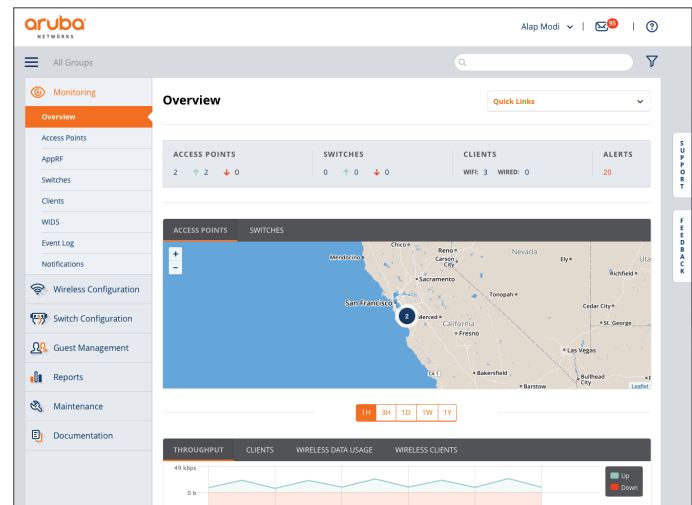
aruba
NETWORKS

Alap Modi | 95 | ?

All Groups

Monitoring
Overview
Access Points
AppRF
Switches
Clients
WIDS
Event Log
Notifications
Wireless Configuration
Switch Configuration
Guest Management
Reports
Maintenance
Documentation

Overview

Quick Links

| ACCESS POINTS | SWITCHES | CLIENTS | ALERTS |
|---|---|---|---|
| 2 ↑ 2 ↓ 0 | 0 ↑ 0 ↓ 0 | WIFI: 3 WIRED: 0 | 20 |

SUPPORT

FEEDBACK

ACCESS POINTS SWITCHES

+
−

Chico Reno Carson City Nevada Ely Richfield Mendocino Sacramento Tonopah San Francisco Merced Cedar City California St. George 2 Fresno Las Vegas Bullhead City Bakersfield Barstow Leaflet

1H 3H 1D 1W 1Y

THROUGHPUT CLIENTS WIRELESS DATA USAGE WIRELESS CLIENTS

49 kbps
0 b

Up
Down